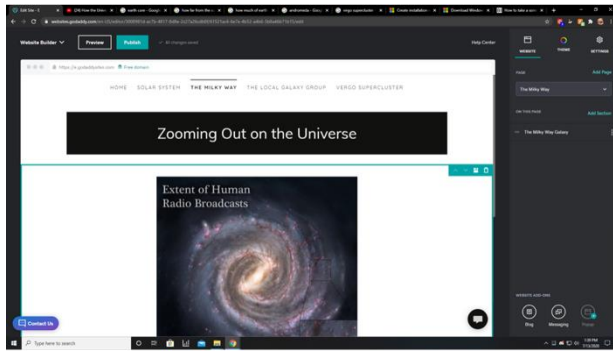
Edit Site - 1 | (28) How the Univ | earth.com - Googl | how far from the | how much of earth | andromeda - Goo | virgo supercluster | Create installatio | Download Windo | How to take a scre

websites.godaddy.com/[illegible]

Website Builder | Preview | Publish | All changes saved | Help Center | WEBSITE | THEME | SETTINGS

https://e.godaddysites.com | View domain

HOME | SOLAR SYSTEM | THE MILKY WAY | THE LOCAL GALAXY GROUP | VIRGO SUPERCLUSTER

Zooming Out on the Universe

Extent of Human Radio Broadcasts

PAGE | Add Page

The Milky Way

ON THIS PAGE | Add Section

The Milky Way Galaxy

WEBSITE ADD-ONS

Blog | Messaging | Popup

Contact Us

Type here to search

1:30 PM 7/13/2020